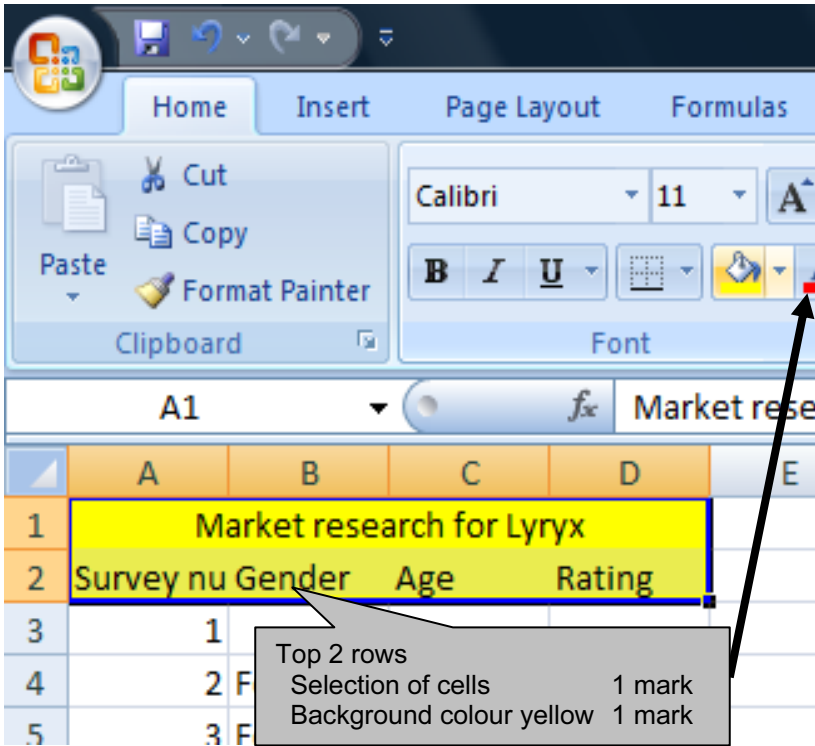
Home Insert Page Layout Formulas

Paste

Cut

Copy

Format Painter

Clipboard

Calibri 11

B I U

Font

A1

$f_x$ Market rese

| | A | B | C | D | E |
|---|---|---|---|---|---|
| 1 | Market research for Lyryx | | | | |
| 2 | Survey nu | Gender | Age | Rating | |
| 3 | 1 | | | | |
| 4 | 2 | F | | | |
| 5 | 3 | F | | | |

Top 2 rows
Selection of cells 1 mark
Background colour yellow 1 mark